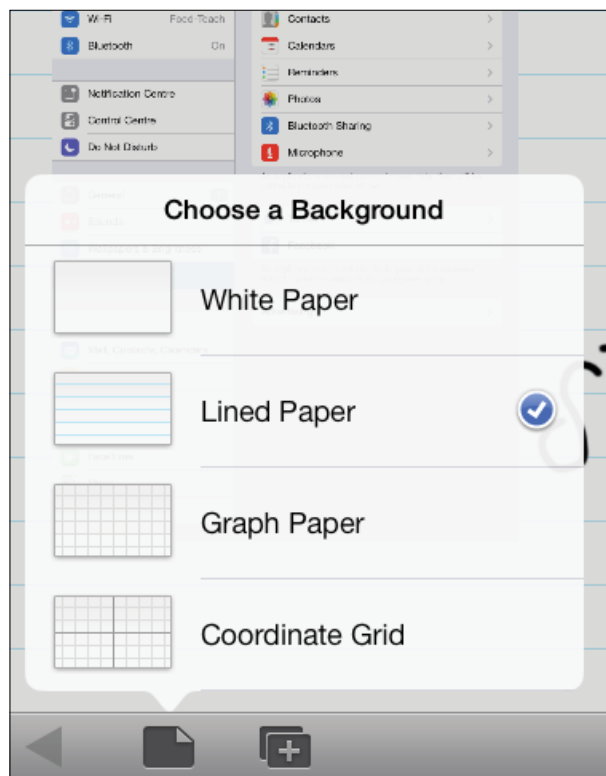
Wi-Fi Food Teach
Bluetooth On
Notification Centre
Control Centre
Do Not Disturb

Contacts
Calendars
Reminders
Photos
Bluetooth Sharing
Microphone

Choose a Background

White Paper

Lined Paper

Graph Paper

Coordinate Grid